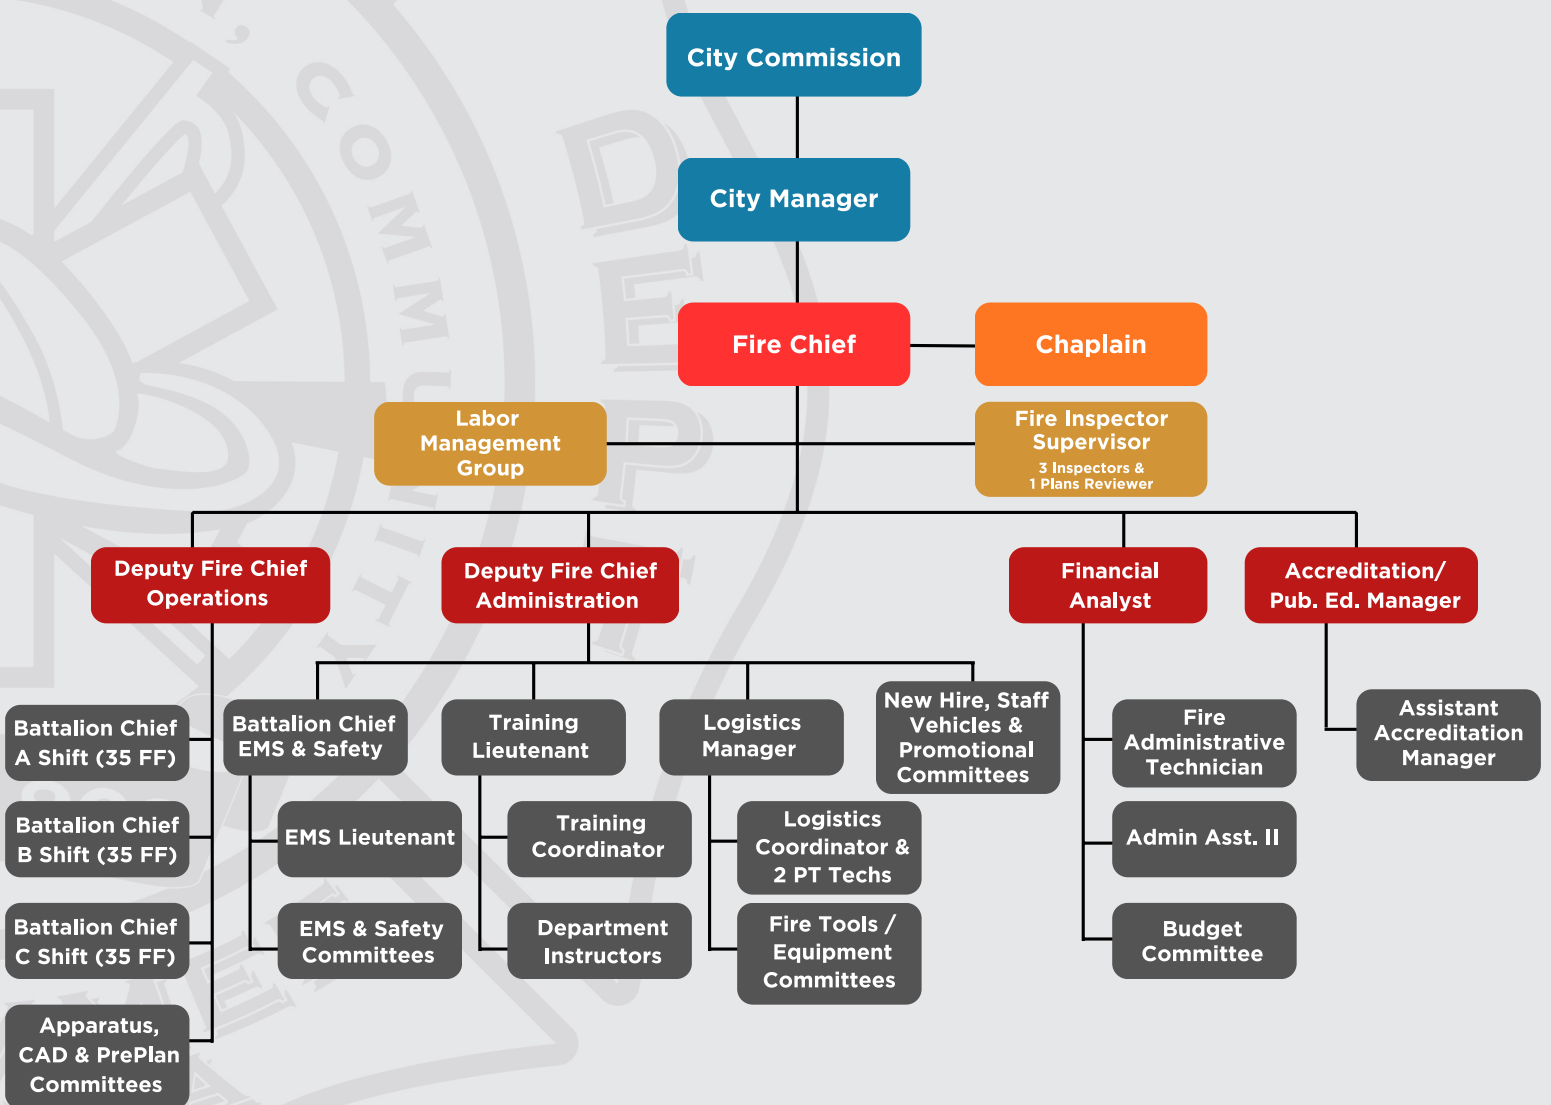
City Commission

City Manager

Fire Chief

Chaplain

Labor Management Group

Fire Inspector Supervisor
3 Inspectors &
1 Plans Reviewer

Deputy Fire Chief Operations

Deputy Fire Chief Administration

Financial Analyst

Accreditation/ Pub. Ed. Manager

Battalion Chief A Shift (35 FF)

Battalion Chief B Shift (35 FF)

Battalion Chief C Shift (35 FF)

Apparatus, CAD & PrePlan Committees

Battalion Chief EMS & Safety

EMS Lieutenant

EMS & Safety Committees

Training Lieutenant

Training Coordinator

Department Instructors

Logistics Manager

Logistics Coordinator & 2 PT Techs

Fire Tools / Equipment Committees

New Hire, Staff Vehicles & Promotional Committees

Fire Administrative Technician

Admin Asst. II

Budget Committee

Assistant Accreditation Manager